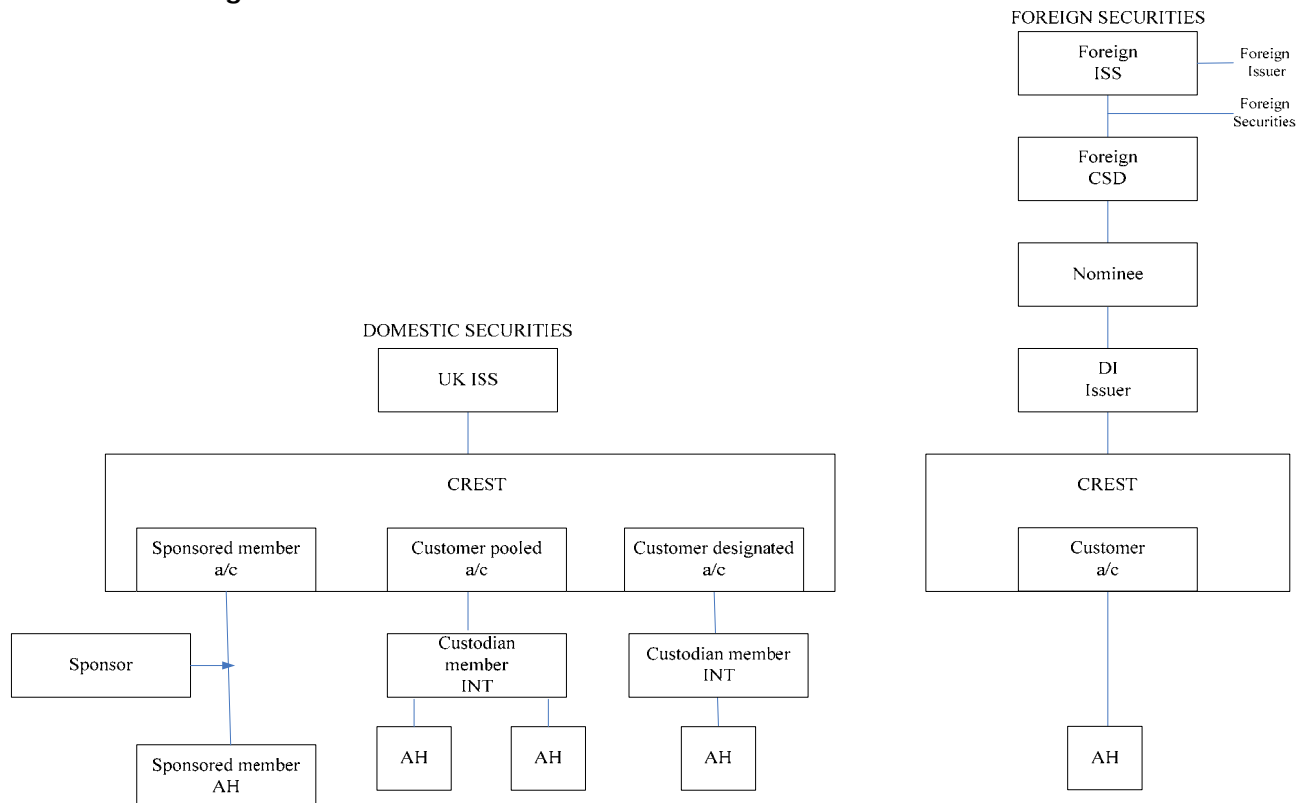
FOREIGN SECURITIES

Foreign ISS

Foreign Issuer

Foreign Securities

Foreign CSD

Nominee

DI Issuer

CREST

Customer a/c

AH

DOMESTIC SECURITIES

UK ISS

CREST

Sponsored member a/c

Customer pooled a/c

Customer designated a/c

Sponsor

Custodian member INT

Custodian member INT

AH

AH

AH

Sponsored member AH